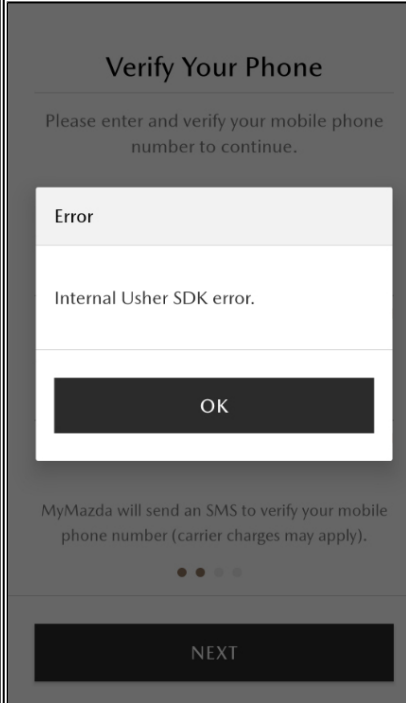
Verify Your Phone

Please enter and verify your mobile phone number to continue.

Error

Internal Usher SDK error.

OK

MyMazda will send an SMS to verify your mobile phone number (carrier charges may apply).

NEXT